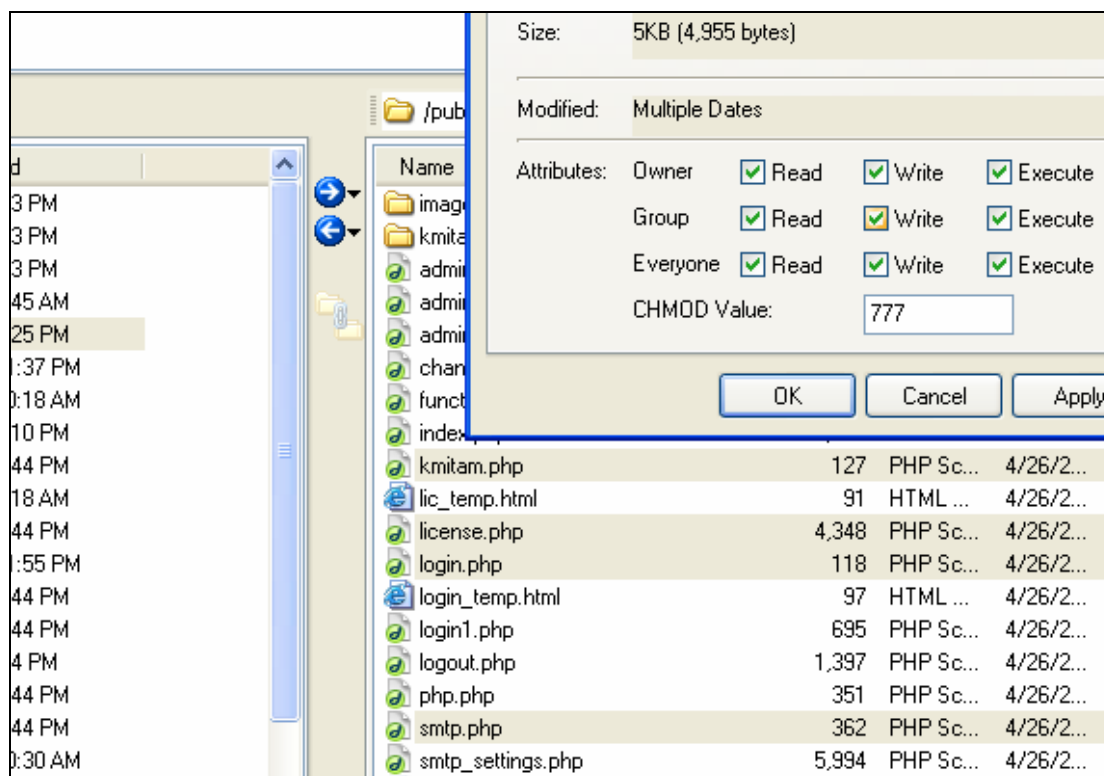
d
3 PM
3 PM
3 PM
45 AM
25 PM
:37 PM
:18 AM
10 PM
44 PM
18 AM
44 PM
:55 PM
44 PM
44 PM
4 PM
44 PM
44 PM
:30 AM

/pub

Name
imag
kmita
admi
admi
admi
chan
funct
index
kmitam.php 127 PHP Sc... 4/26/2...
lic_temp.html 91 HTML ... 4/26/2...
license.php 4,348 PHP Sc... 4/26/2...
login.php 118 PHP Sc... 4/26/2...
login_temp.html 97 HTML ... 4/26/2...
login1.php 695 PHP Sc... 4/26/2...
logout.php 1,397 PHP Sc... 4/26/2...
php.php 351 PHP Sc... 4/26/2...
smtp.php 362 PHP Sc... 4/26/2...
smtp_settings.php 5,994 PHP Sc... 4/26/2...

Size: 5KB (4,955 bytes)

Modified: Multiple Dates

Attributes: Owner Read Write Execute
Group Read Write Execute
Everyone Read Write Execute
CHMOD Value: 777

OK Cancel Apply